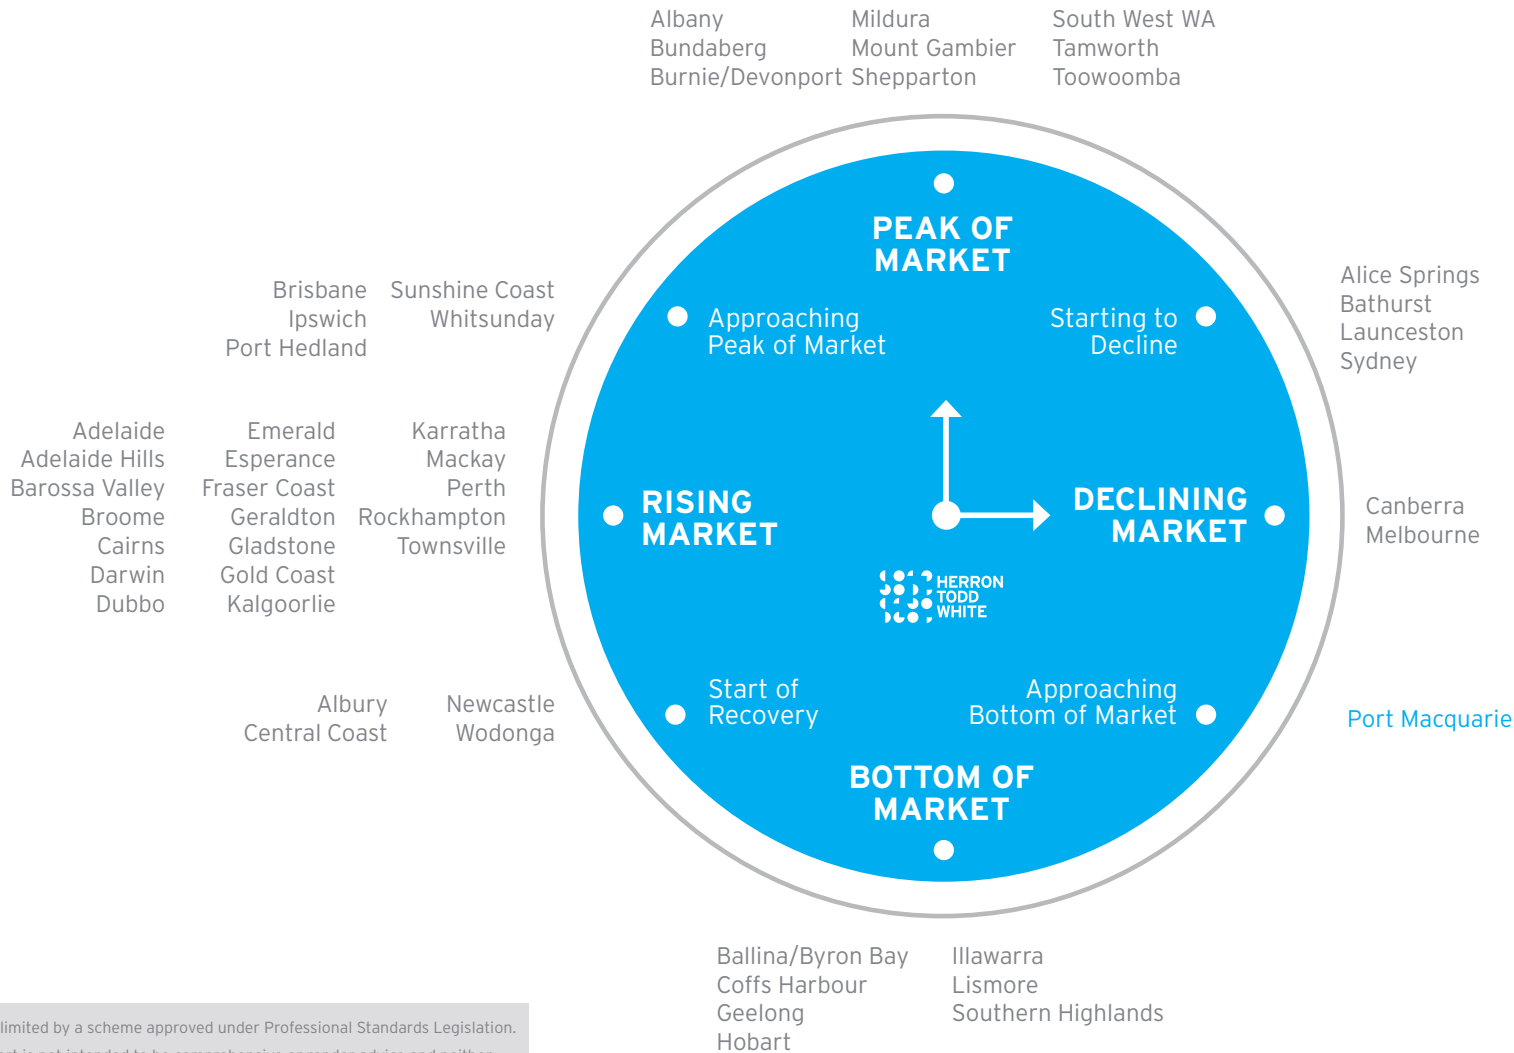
Albany
Bundaberg
Burnie/Devonport

Mildura
Mount Gambier
Shepparton

South West WA
Tamworth
Toowoomba

PEAK OF MARKET

Brisbane
Ipswich
Port Hedland

Sunshine Coast
Whitsunday

Approaching Peak of Market

Starting to Decline

Alice Springs
Bathurst
Launceston
Sydney

Adelaide
Adelaide Hills
Barossa Valley
Broome
Cairns
Darwin
Dubbo

Emerald
Esperance
Fraser Coast
Geraldton
Gladstone
Gold Coast
Kalgoorlie

Karratha
Mackay
Perth
Rockhampton
Townsville

RISING MARKET

DECLINING MARKET

Canberra
Melbourne

HERRON TODD WHITE

Albury
Central Coast

Newcastle
Wodonga

Start of Recovery

Approaching Bottom of Market

Port Macquarie

BOTTOM OF MARKET

Ballina/Byron Bay
Coffs Harbour
Geelong
Hobart

Illawarra
Lismore
Southern Highlands

limited by a scheme approved under Professional Standards Legislation.
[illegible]